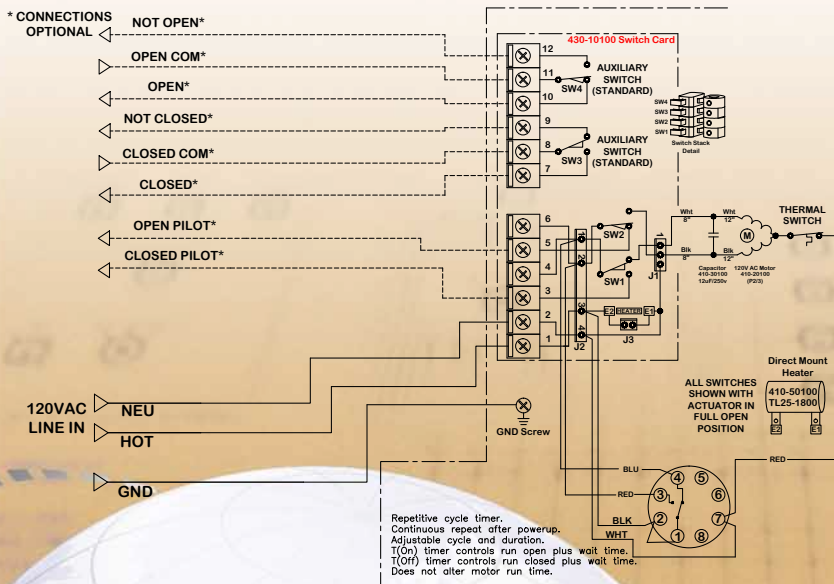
* CONNECTIONS OPTIONAL

NOT OPEN*

OPEN COM*

OPEN*

NOT CLOSED*

CLOSED COM*

CLOSED*

OPEN PILOT*

CLOSED PILOT*

430-10100 Switch Card

12
11
10
9
8
7
6
5
4
3
2
1

AUXILIARY SWITCH (STANDARD)

SW4

AUXILIARY SWITCH (STANDARD)

SW3

SW4
SW3
SW2
SW1

Switch Stack Detail

SW2

SW1

1
2
3
4

J2

E2 HEATER E1

J3

1
2
3

J1

Wht 8"
Blk 8"

Wht 12"
Blk 12"

M

Capacitor 410-30100 12uF/250v

120V AC Motor 410-20100 (P2/3)

THERMAL SWITCH

Direct Mount Heater

410-50100 TL25-1800

E2 E1

ALL SWITCHES SHOWN WITH ACTUATOR IN FULL OPEN POSITION

120VAC LINE IN

NEU

HOT

GND

GND Screw

BLU
RED
BLK
WHT
RED

4
5
3
6
2
7
1
8

Repetitive cycle timer.
Continuous repeat after powerup.
Adjustable cycle and duration.
T(On) timer controls run open plus wait time.
T(Off) timer controls run closed plus wait time.
Does not alter motor run time.